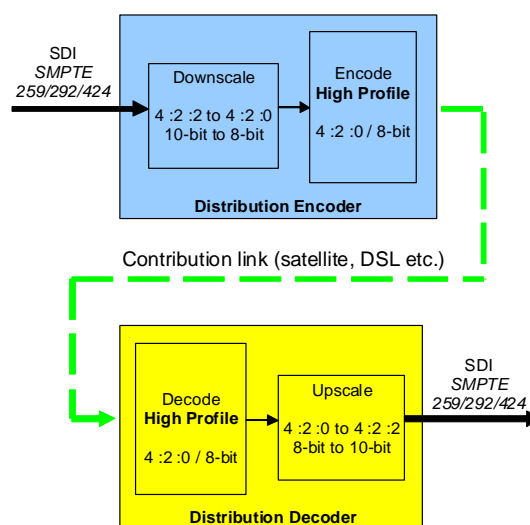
SDI
SMPTE
259/292/424

Downscale
4 :2 :2 to 4 :2 :0
10-bit to 8-bit

Encode
High Profile
4 :2 :0 / 8-bit

Distribution Encoder

Contribution link (satellite, DSL etc.)

Decode
High Profile
4 :2 :0 / 8-bit

Upscale
4 :2 :0 to 4 :2 :2
8-bit to 10-bit

SDI
SMPTE
259/292/424

Distribution Decoder